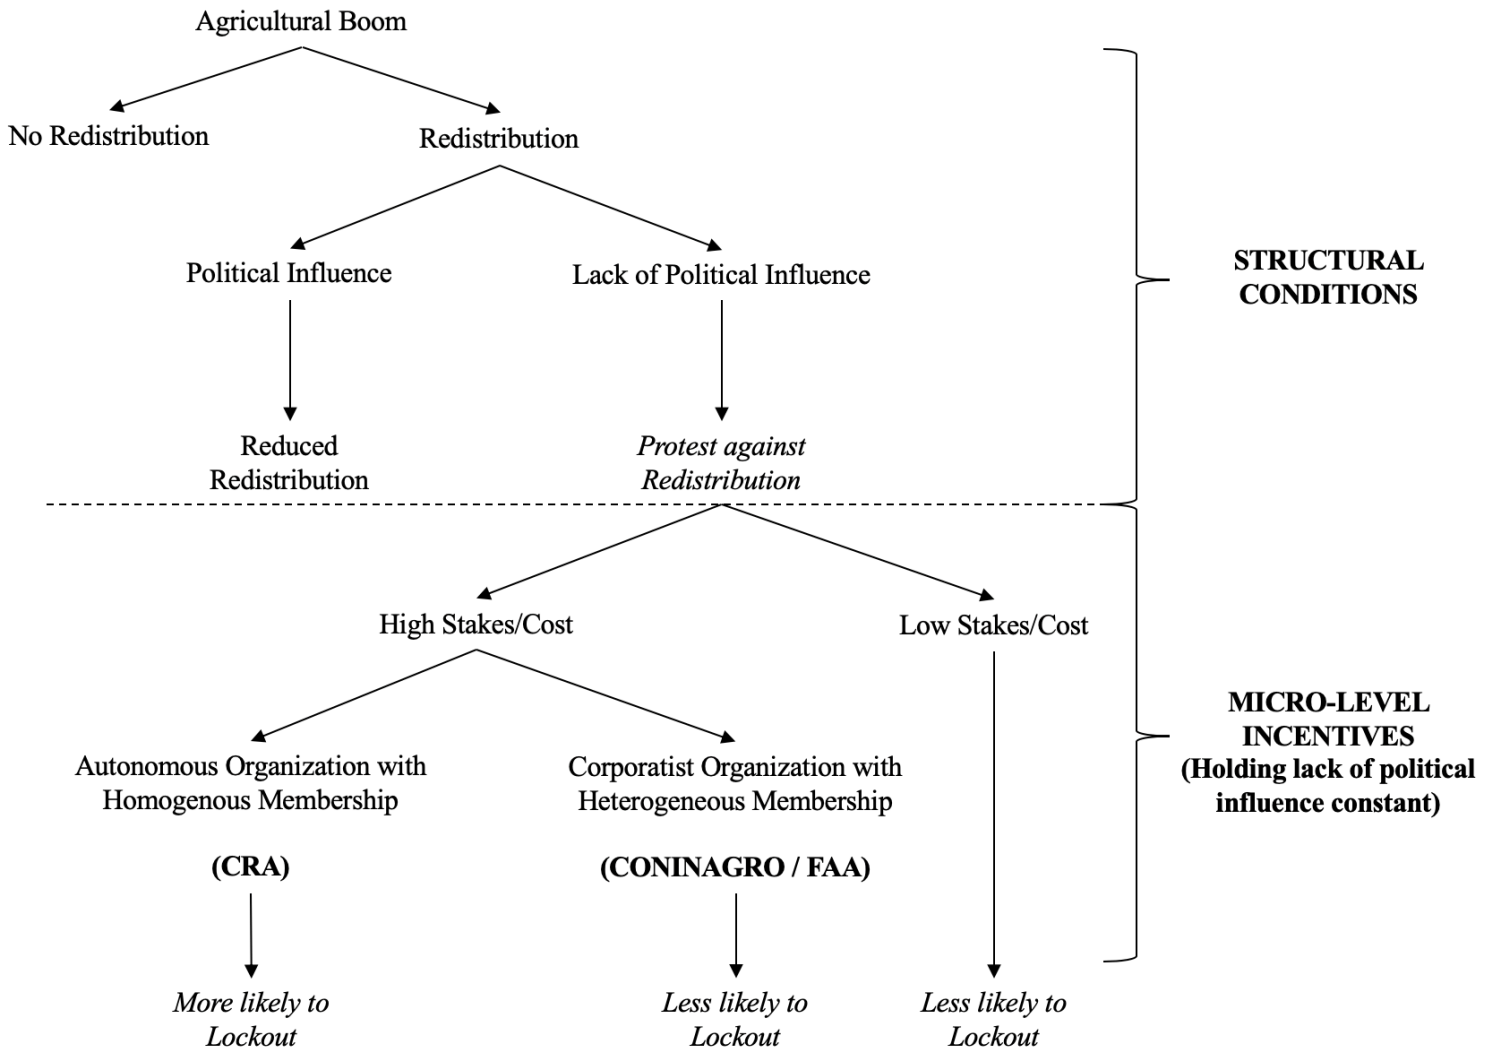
Agricultural Boom

No Redistribution

Redistribution

Political Influence

Lack of Political Influence

Reduced Redistribution

*Protest against Redistribution*

STRUCTURAL CONDITIONS

High Stakes/Cost

Low Stakes/Cost

Autonomous Organization with Homogenous Membership

(CRA)

Corporatist Organization with Heterogeneous Membership

(CONINAGRO / FAA)

MICRO-LEVEL INCENTIVES (Holding lack of political influence constant)

*More likely to Lockout*

*Less likely to Lockout*

*Less likely to Lockout*